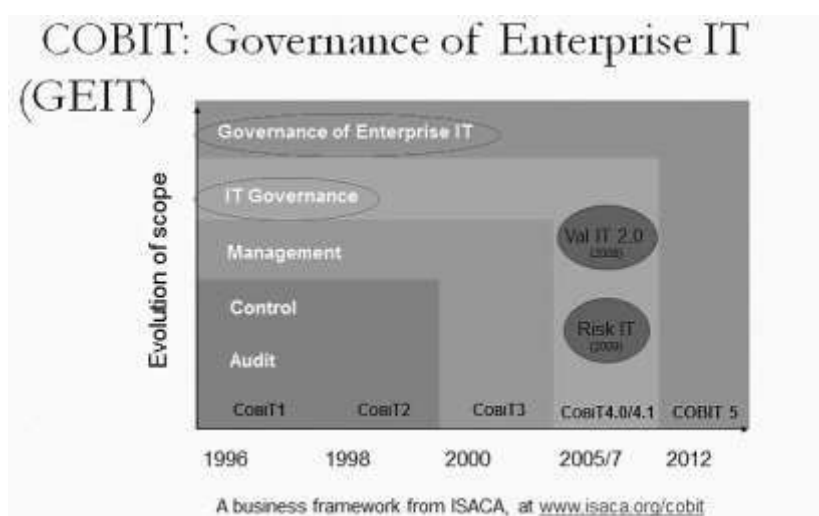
COBIT: Governance of Enterprise IT (GEIT)

Evolution of scope

Governance of Enterprise IT

IT Governance

Management

Val IT 2.0
(2008)

Control

Risk IT
(2009)

Audit

COBIT1 COBIT2 COBIT3 COBIT4.0/4.1 COBIT 5

1996 1998 2000 2005/7 2012

A business framework from ISACA, at www.isaca.org/cobit